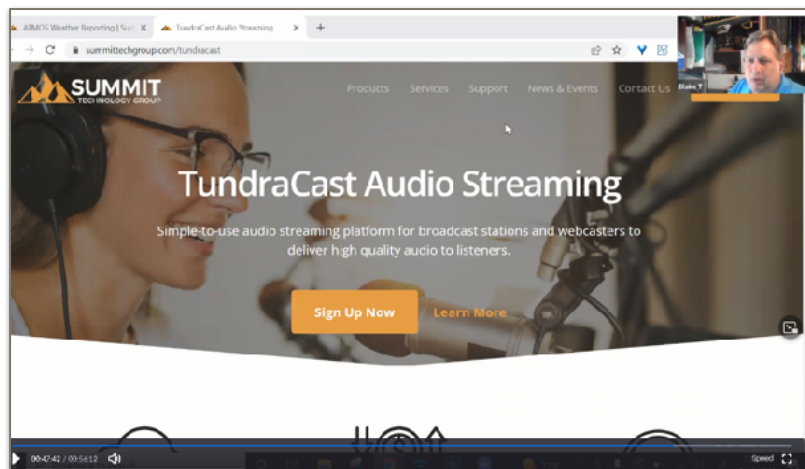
AIMOS Weather Reporting | Sur ×
TundraCast Audio Streaming ×
+
summittechgroup.com/tundracast

SUMMIT
TECHNOLOGY GROUP

Products Services Support News & Events Contact Us

Blake T

TundraCast Audio Streaming

Simple-to-use audio streaming platform for broadcast stations and webcasters to deliver high quality audio to listeners.

Sign Up Now
Learn More

00:47:42 / 00:56:12
Speed